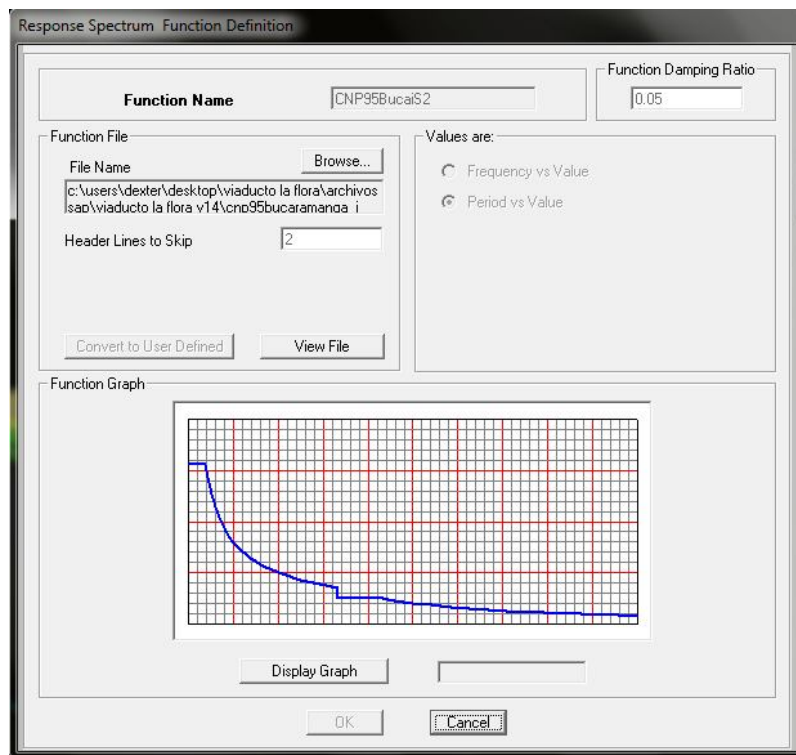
Response Spectrum Function Definition

Function Name
CNP95BucaiS2

Function Damping Ratio
0.05

Function File
File Name
Browse...
c:\users\dexter\desktop\viaducto la flora\archivos sap\viaducto la flora v14\cnp95bucaramanga_i

Header Lines to Skip
2

Convert to User Defined
View File

Values are:
Frequency vs Value
Period vs Value

Function Graph

Display Graph

OK
Cancel